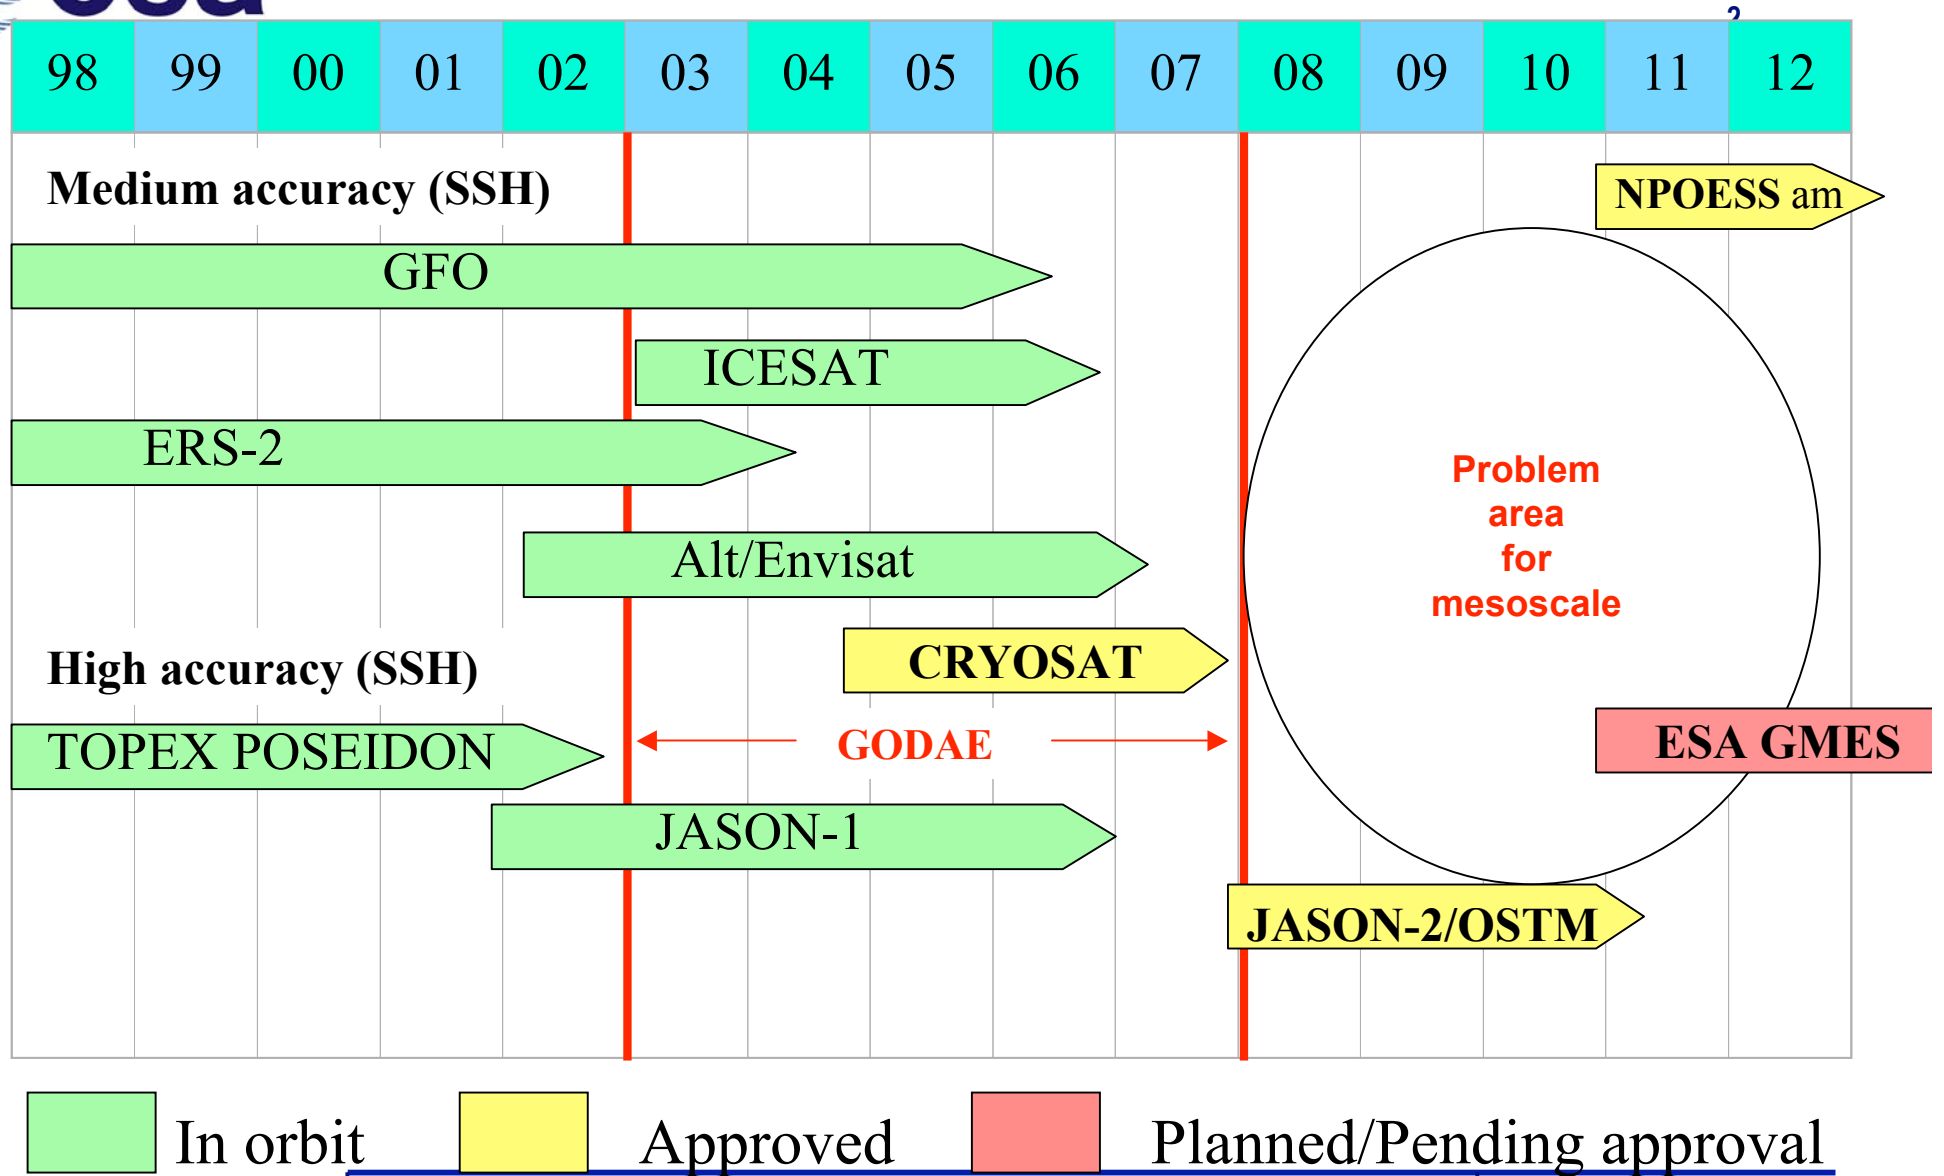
| 98 | 99 | 00 | 01 | 02 | 03 | 04 | 05 | 06 | 07 | 08 | 09 | 10 | 11 | 12 |
|---|---|---|---|---|---|---|---|---|---|---|---|---|---|---|

Medium accuracy (SSH)

NPOESS am

GFO

ICESAT

ERS-2

Alt/Envisat

Problem area for mesoscale

CRYOSAT

High accuracy (SSH)

TOPEX POSEIDON

GODAE

ESA GMES

JASON-1

JASON-2/OSTM

In orbit

Approved

Planned/Pending approval